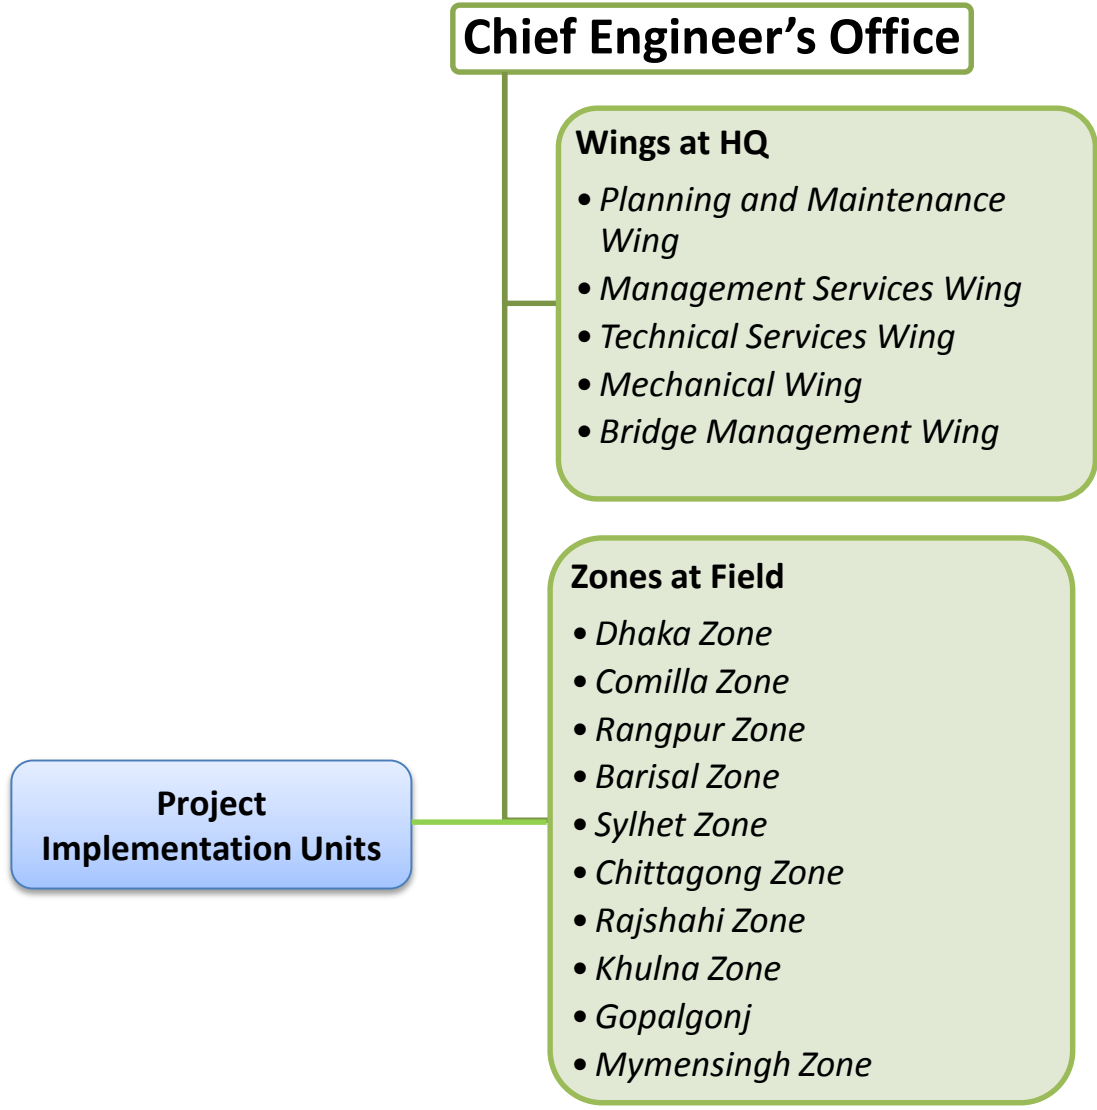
Chief Engineer’s Office

Wings at HQ
• Planning and Maintenance Wing
• Management Services Wing
• Technical Services Wing
• Mechanical Wing
• Bridge Management Wing

Zones at Field
• Dhaka Zone
• Comilla Zone
• Rangpur Zone
• Barisal Zone
• Sylhet Zone
• Chittagong Zone
• Rajshahi Zone
• Khulna Zone
• Gopalgonj
• Mymensingh Zone

Project Implementation Units